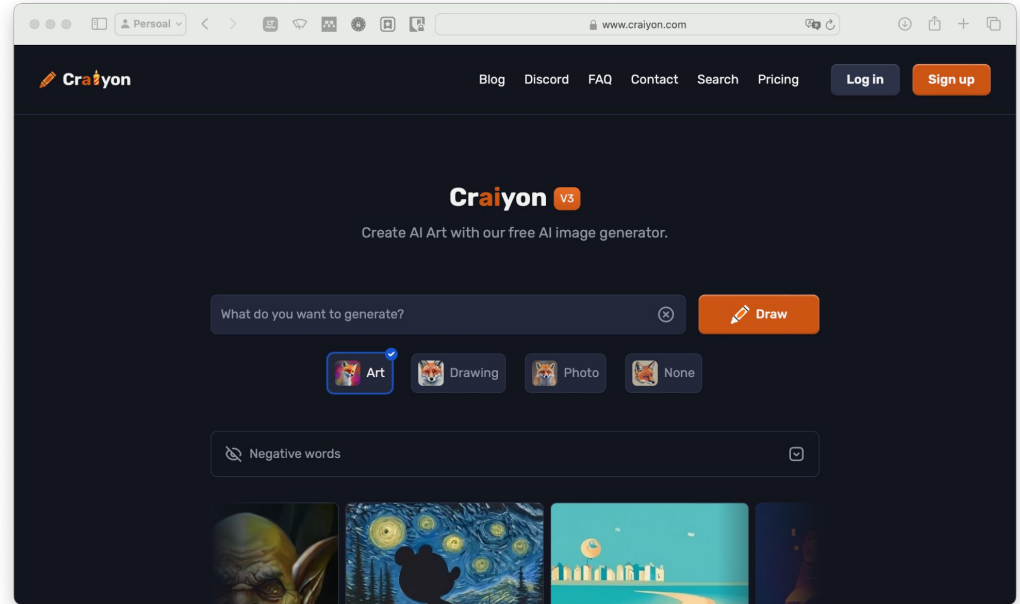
Persoal

www.craiyon.com

Craiyon

Blog Discord FAQ Contact Search Pricing

Log in

Sign up

Craiyon V3

Create AI Art with our free AI image generator.

What do you want to generate?

Draw

Art

Drawing

Photo

None

Negative words